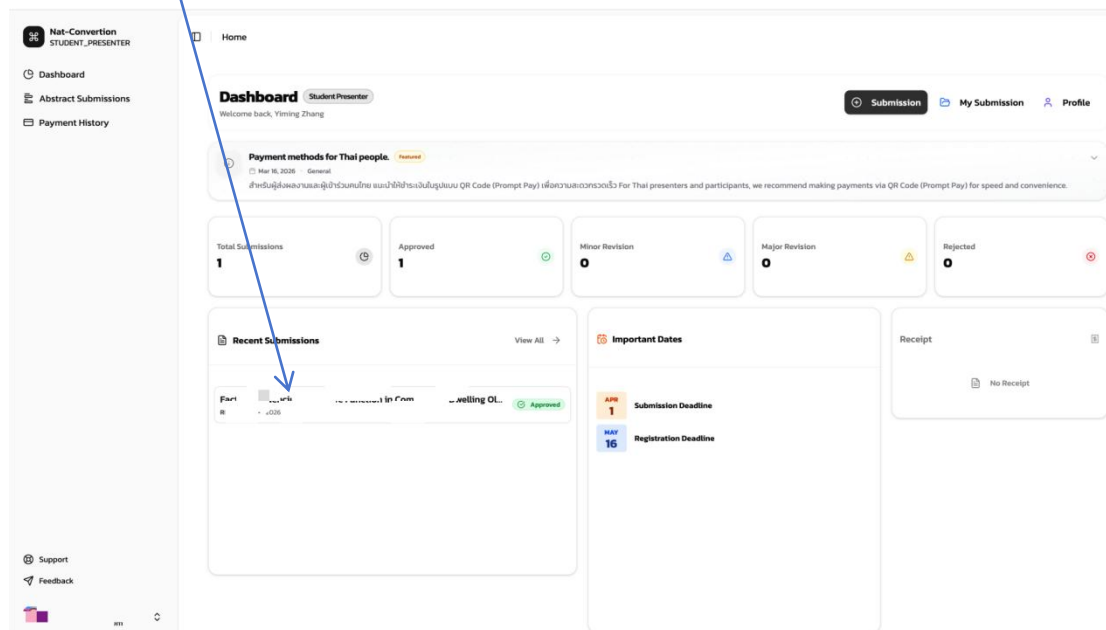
Nat-Convertion
STUDENT_PRESENTER

Dashboard
Abstract Submissions
Payment History

Home

Dashboard Student Presenter
Welcome back, Yiming Zhang

Submission My Submission Profile

Payment methods for Thai people. Featured
Mar 18, 2026 · General
สำหรับผู้ส่งผลงานและผู้เข้าร่วมคนไทย แนะนำให้ชำระเงินในรูปแบบ QR Code (Prompt Pay) เพื่อความสะดวกรวดเร็ว For Thai presenters and participants, we recommend making payments via QR Code (Prompt Pay) for speed and convenience.

Total Submissions
1

Approved
1

Minor Revision
0

Major Revision
0

Rejected
0

Recent Submissions View All →

Fac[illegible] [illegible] in Com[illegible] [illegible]welling Ol... Approved
R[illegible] 2026

Important Dates

APR 1 Submission Deadline
MAY 16 Registration Deadline

Receipt
No Receipt

Support
Feedback
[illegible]